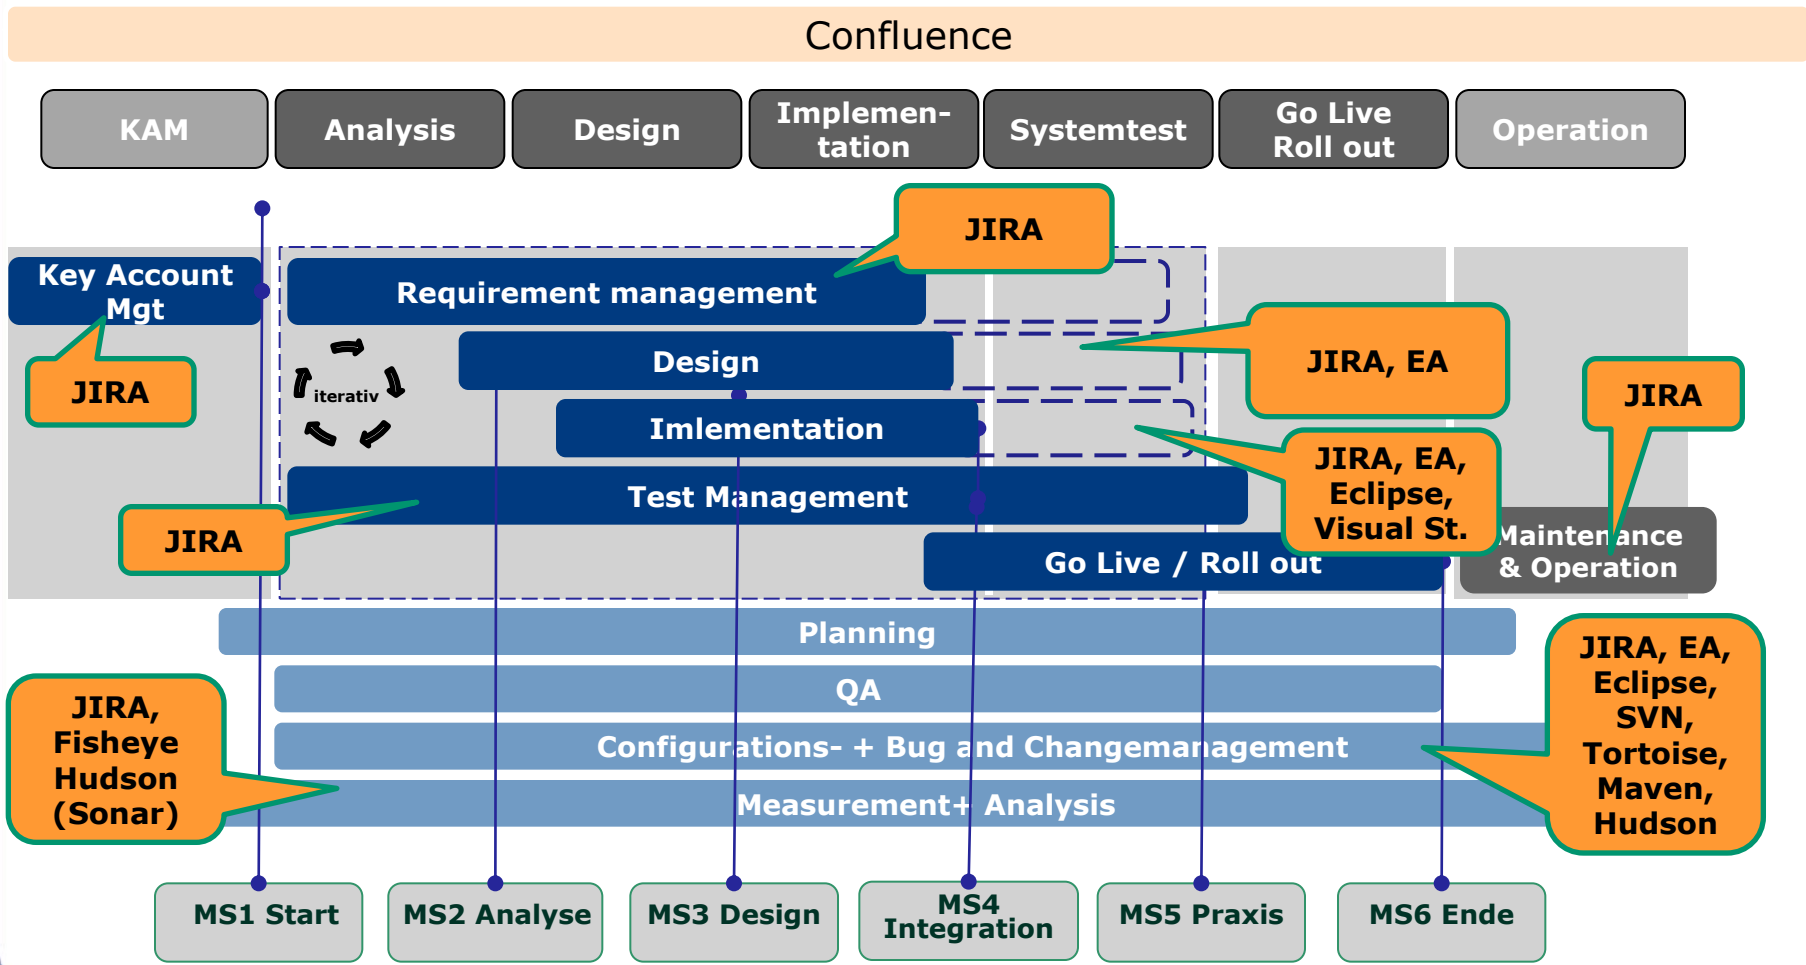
Confluence

KAM

Analysis

Design

Implementation

Systemtest

Go Live Roll out

Operation

JIRA

Key Account Mgt

Requirement management

JIRA

Design

JIRA, EA

iterativ

Imlementation

JIRA

JIRA, EA, Eclipse, Visual St.

Test Management

JIRA

Maintenance & Operation

Go Live / Roll out

Planning

QA

JIRA, EA, Eclipse, SVN, Tortoise, Maven, Hudson

JIRA, Fisheye Hudson (Sonar)

Configurations- + Bug and Changemanagement

Measurement+ Analysis

MS1 Start

MS2 Analyse

MS3 Design

MS4 Integration

MS5 Praxis

MS6 Ende